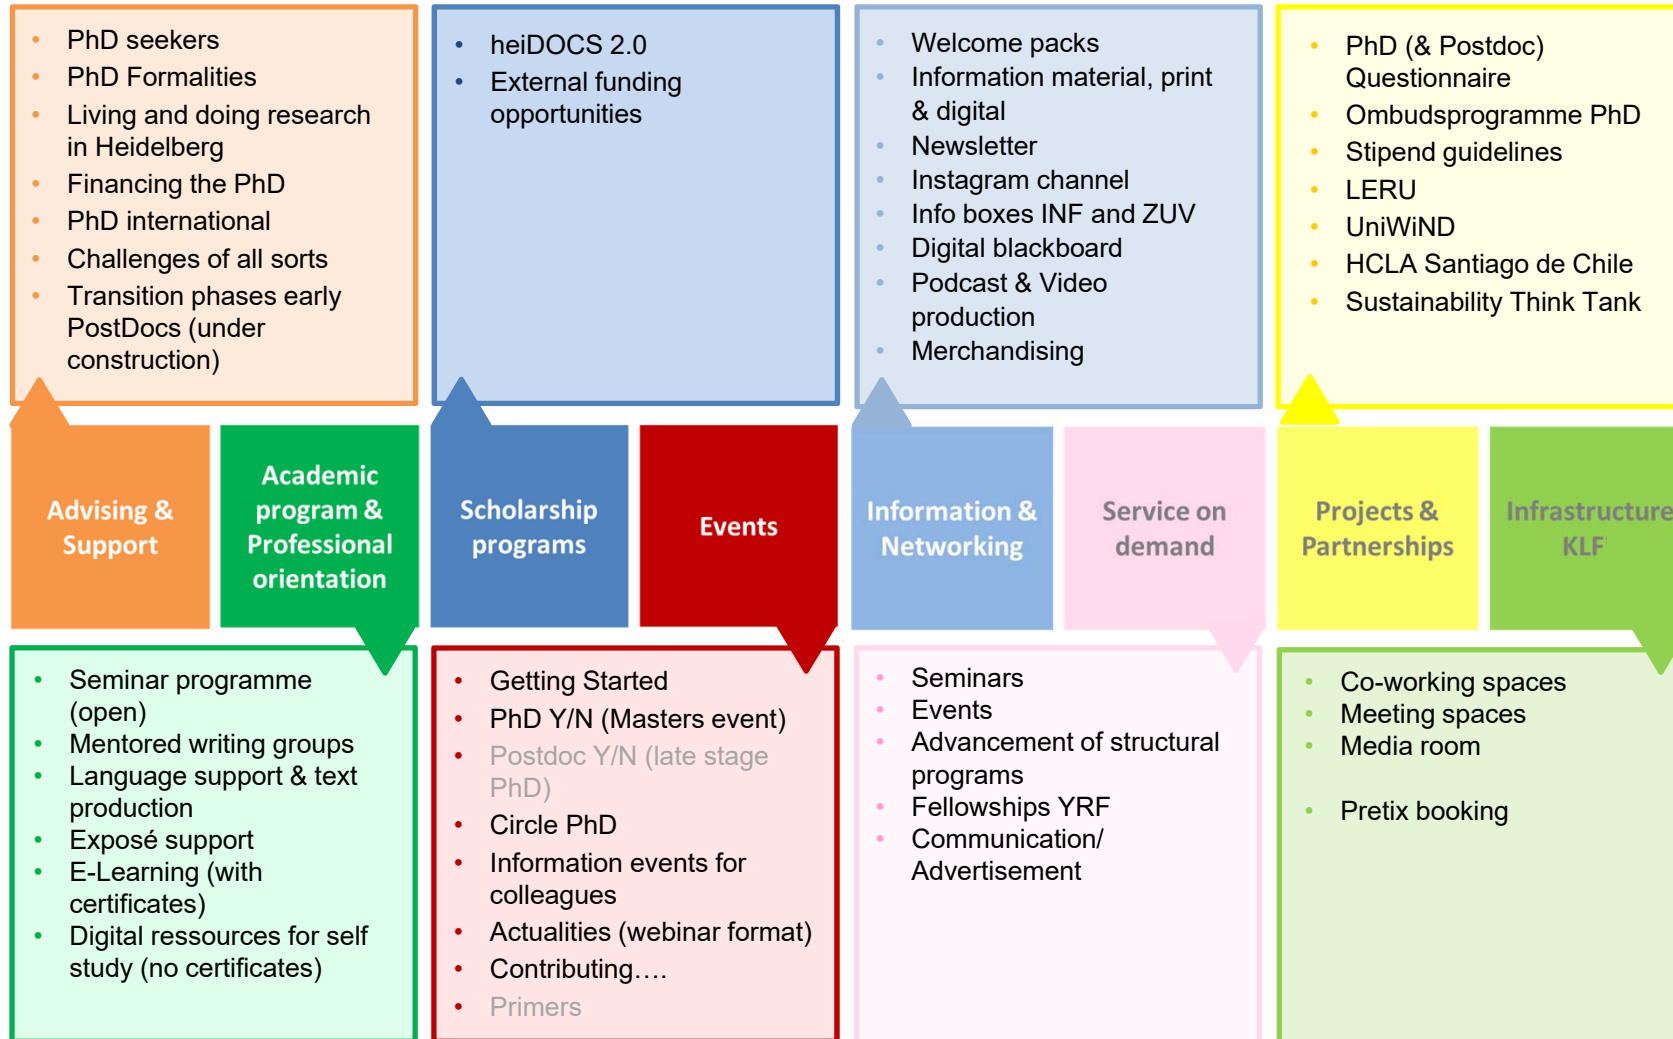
- PhD seekers
- PhD Formalities
- Living and doing research in Heidelberg
- Financing the PhD
- PhD international
- Challenges of all sorts
- Transition phases early PostDocs (under construction)

- heiDOCS 2.0
- External funding opportunities

- Welcome packs
- Information material, print & digital
- Newsletter
- Instagram channel
- Info boxes INF and ZUV
- Digital blackboard
- Podcast & Video production
- Merchandising

- PhD (& Postdoc) Questionnaire
- Ombudsprogramme PhD
- Stipend guidelines
- LERU
- UniWiND
- HCLA Santiago de Chile
- Sustainability Think Tank

Advising & Support

Academic program & Professional orientation

Scholarship programs

Events

Information & Networking

Service on demand

Projects & Partnerships

Infrastructure KLF

- Seminar programme (open)
- Mentored writing groups
- Language support & text production
- Exposé support
- E-Learning (with certificates)
- Digital ressources for self study (no certificates)

- Getting Started
- PhD Y/N (Masters event)
- Postdoc Y/N (late stage PhD)
- Circle PhD
- Information events for colleagues
- Actualities (webinar format)
- Contributing….
- Primers

- Seminars
- Events
- Advancement of structural programs
- Fellowships YRF
- Communication/ Advertisement

- Co-working spaces
- Meeting spaces
- Media room

- Pretix booking